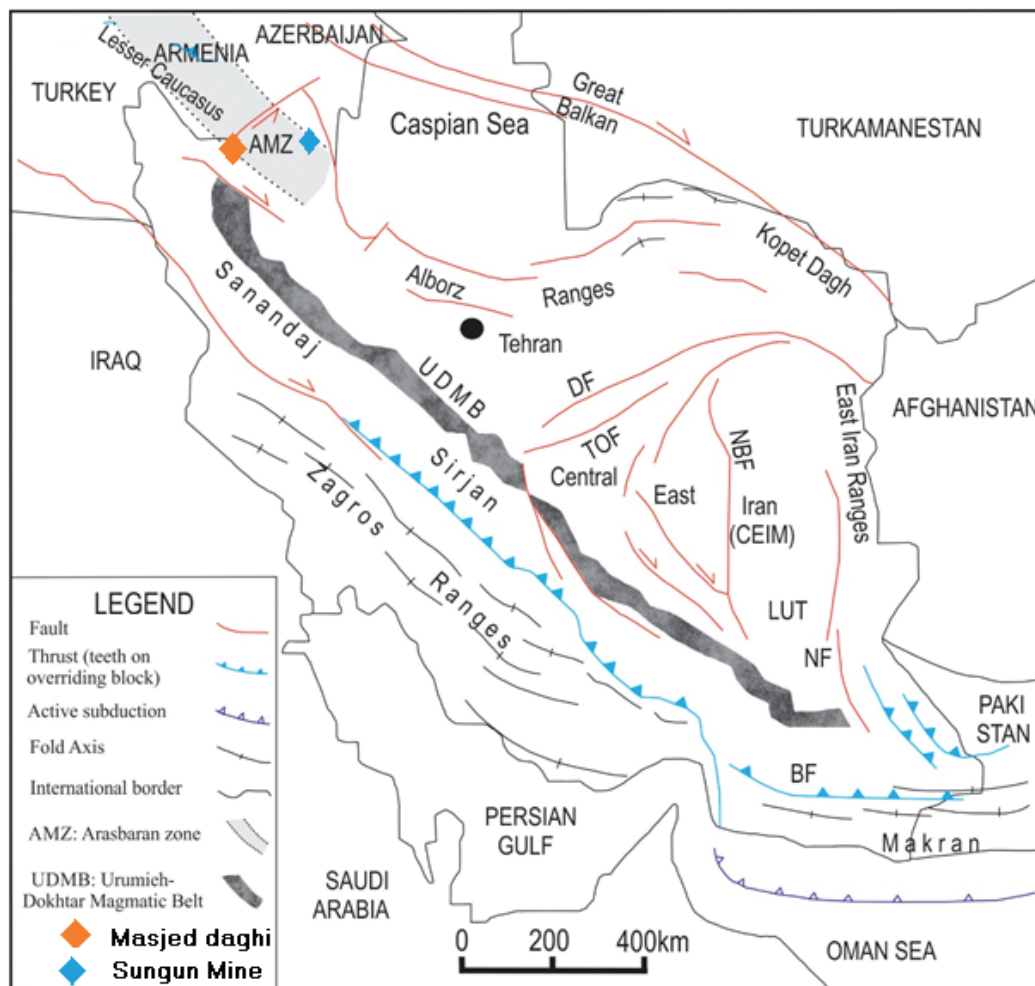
ARMENIA
AZERBAIJAN
Lesser Caucasus
TURKEY
AMZ
Caspian Sea
Great Balkan
TURKAMANESTAN
Kopet Dagh
Alborz
Ranges
Tehran
Sanandaj
IRAQ
UDMB
DF
TOF
East Iran Ranges
AFGHANISTAN
NBF
Sirjan
Central
East
Iran
(CEIM)
Zagros
Ranges
LUT
NF
PAKI STAN
BF
Makran
PERSIAN GULF
SAUDI ARABIA
OMAN SEA
0
200
400km

LEGEND
Fault
Thrust (teeth on overriding block)
Active subduction
Fold Axis
International border
AMZ: Arasbaran zone
UDMB: Urumieh-Dokhtar Magmatic Belt
Masjed daghi
Sungun Mine